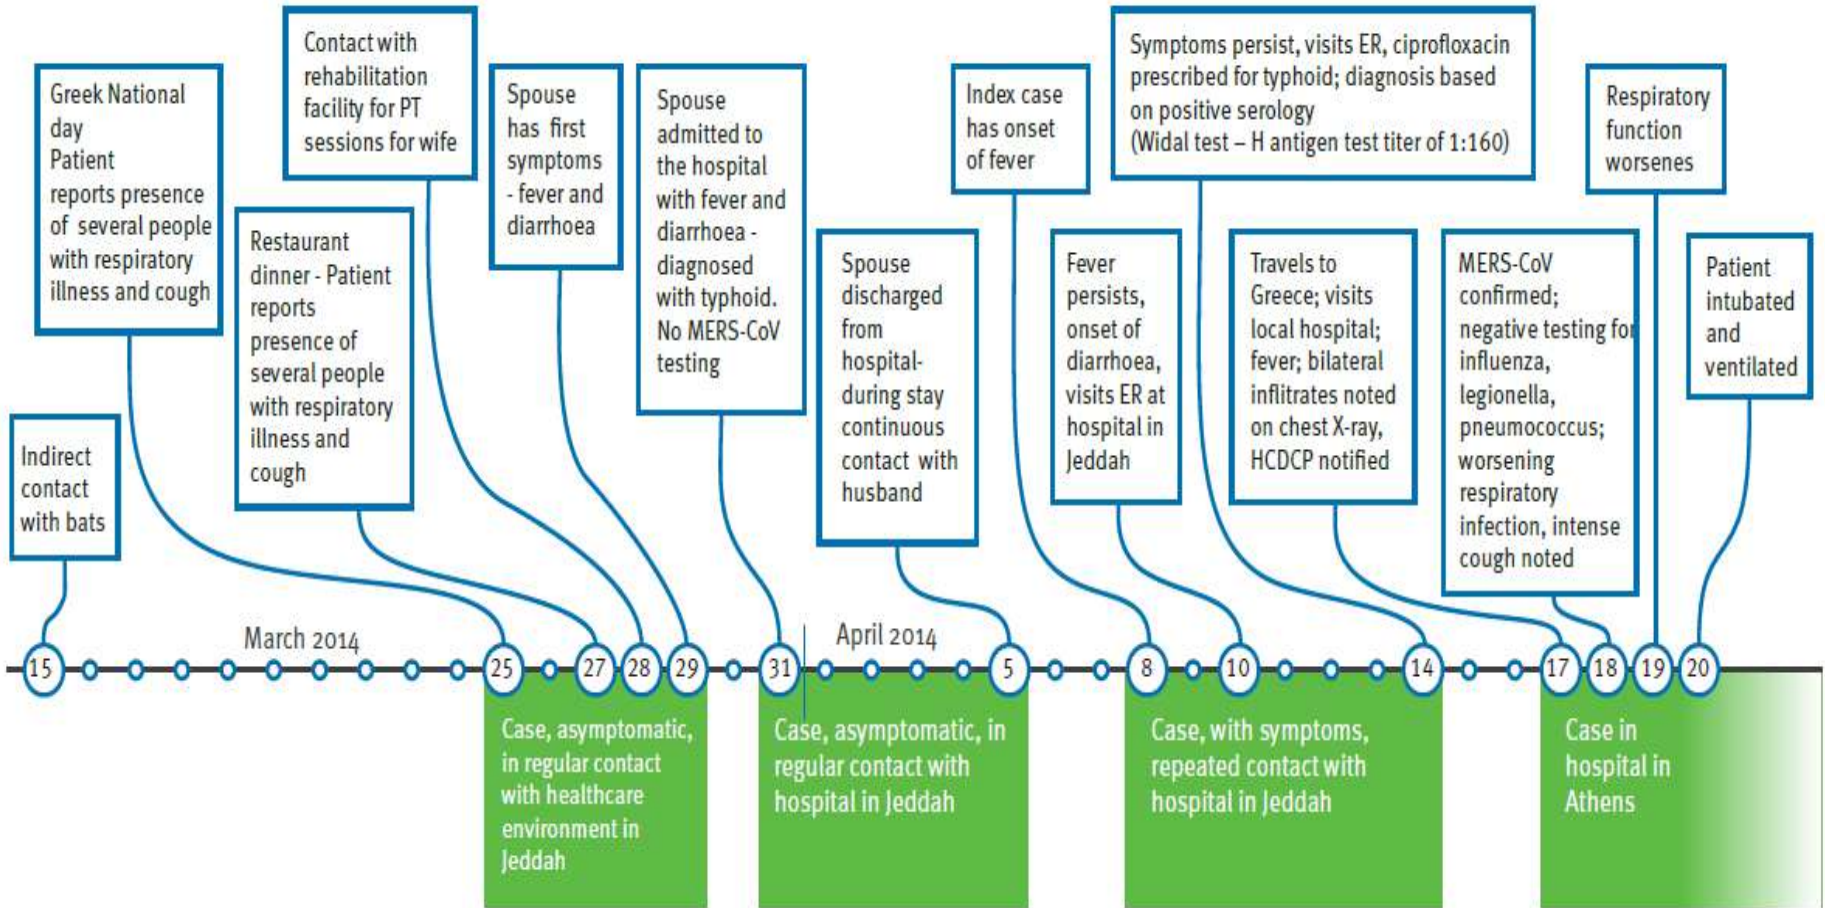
Indirect contact with bats

Greek National day
Patient reports presence of several people with respiratory illness and cough

Restaurant dinner - Patient reports presence of several people with respiratory illness and cough

Contact with rehabilitation facility for PT sessions for wife

Spouse has first symptoms - fever and diarrhoea

Spouse admitted to the hospital with fever and diarrhoea - diagnosed with typhoid. No MERS-CoV testing

Spouse discharged from hospital- during stay continuous contact with husband

Index case has onset of fever

Fever persists, onset of diarrhoea, visits ER at hospital in Jeddah

Symptoms persist, visits ER, ciprofloxacin prescribed for typhoid; diagnosis based on positive serology (Widal test – H antigen test titer of 1:160)

Travels to Greece; visits local hospital; fever; bilateral inflitrates noted on chest X-ray, HCDCP notified

MERS-CoV confirmed; negative testing for influenza, legionella, pneumococcus; worsening respiratory infection, intense cough noted

Respiratory function worsenes

Patient intubated and ventilated

March 2014

April 2014

15 25 27 28 29 31 5 8 10 14 17 18 19 20

Case, asymptomatic, in regular contact with healthcare environment in Jeddah

Case, asymptomatic, in regular contact with hospital in Jeddah

Case, with symptoms, repeated contact with hospital in Jeddah

Case in hospital in Athens